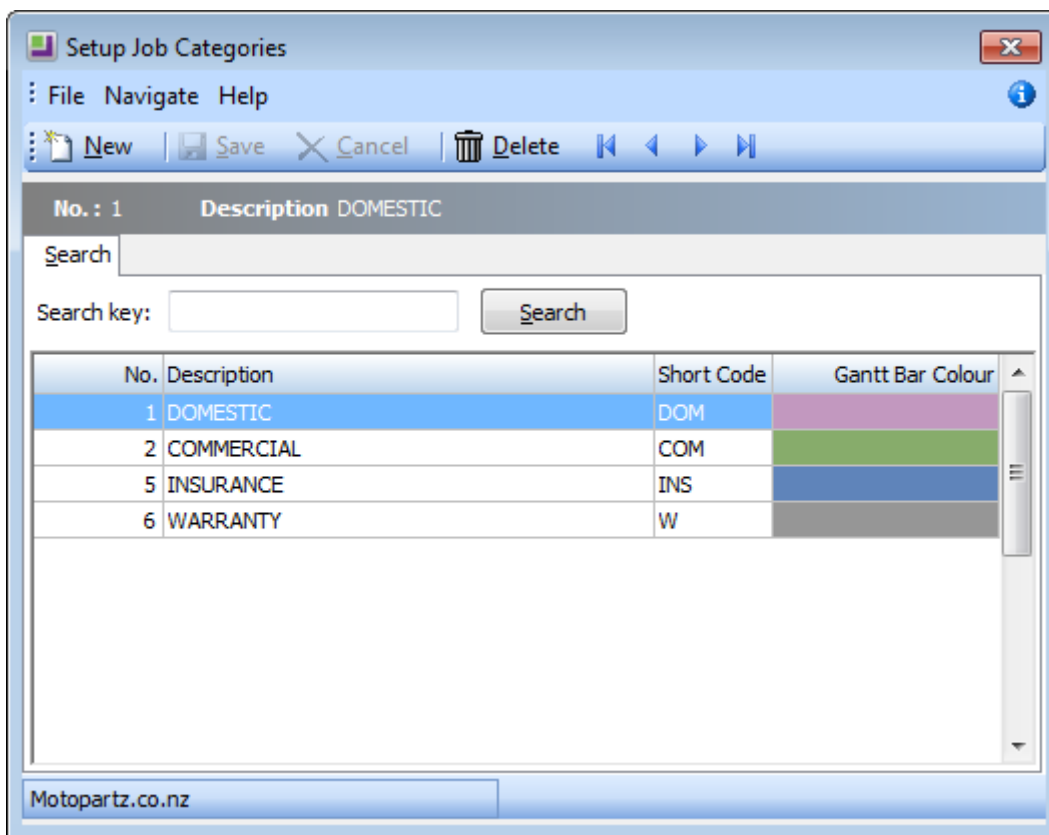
Setup Job Categories

File Navigate Help

New Save Cancel Delete

No.: 1 Description DOMESTIC

Search

Search key: Search

| No. | Description | Short Code | Gantt Bar Colour |
|---|---|---|---|
| 1 | DOMESTIC | DOM | |
| 2 | COMMERCIAL | COM | |
| 5 | INSURANCE | INS | |
| 6 | WARRANTY | W | |

Motopartz.co.nz